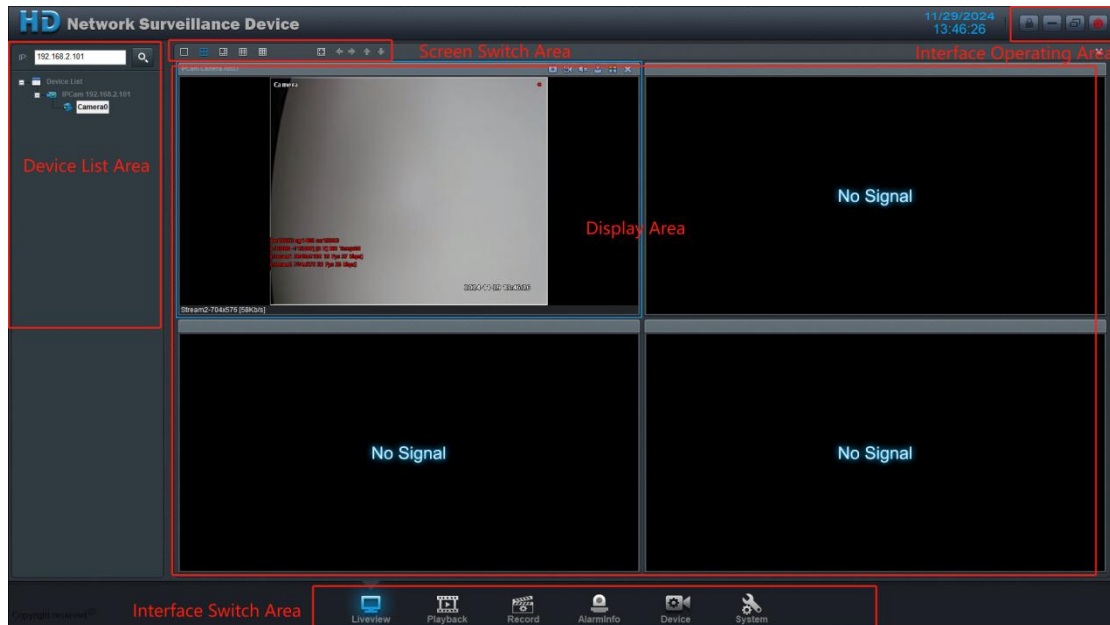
HD Network Surveillance Device

11/29/2024
13:46:26

Interface Operating Area

IP: 192.168.2.101

Device List
IPCam 192.168.2.101
Camera0

Device List Area

Screen Switch Area

IPCam-Camera-0

Camera

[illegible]

2024-11-29 13:46:26

Stream2-704x576 [58Kb/s]

Display Area

No Signal

No Signal

No Signal

Interface Switch Area

Copyright reserved

Liveview
Playback
Record
AlarmInfo
Device
System